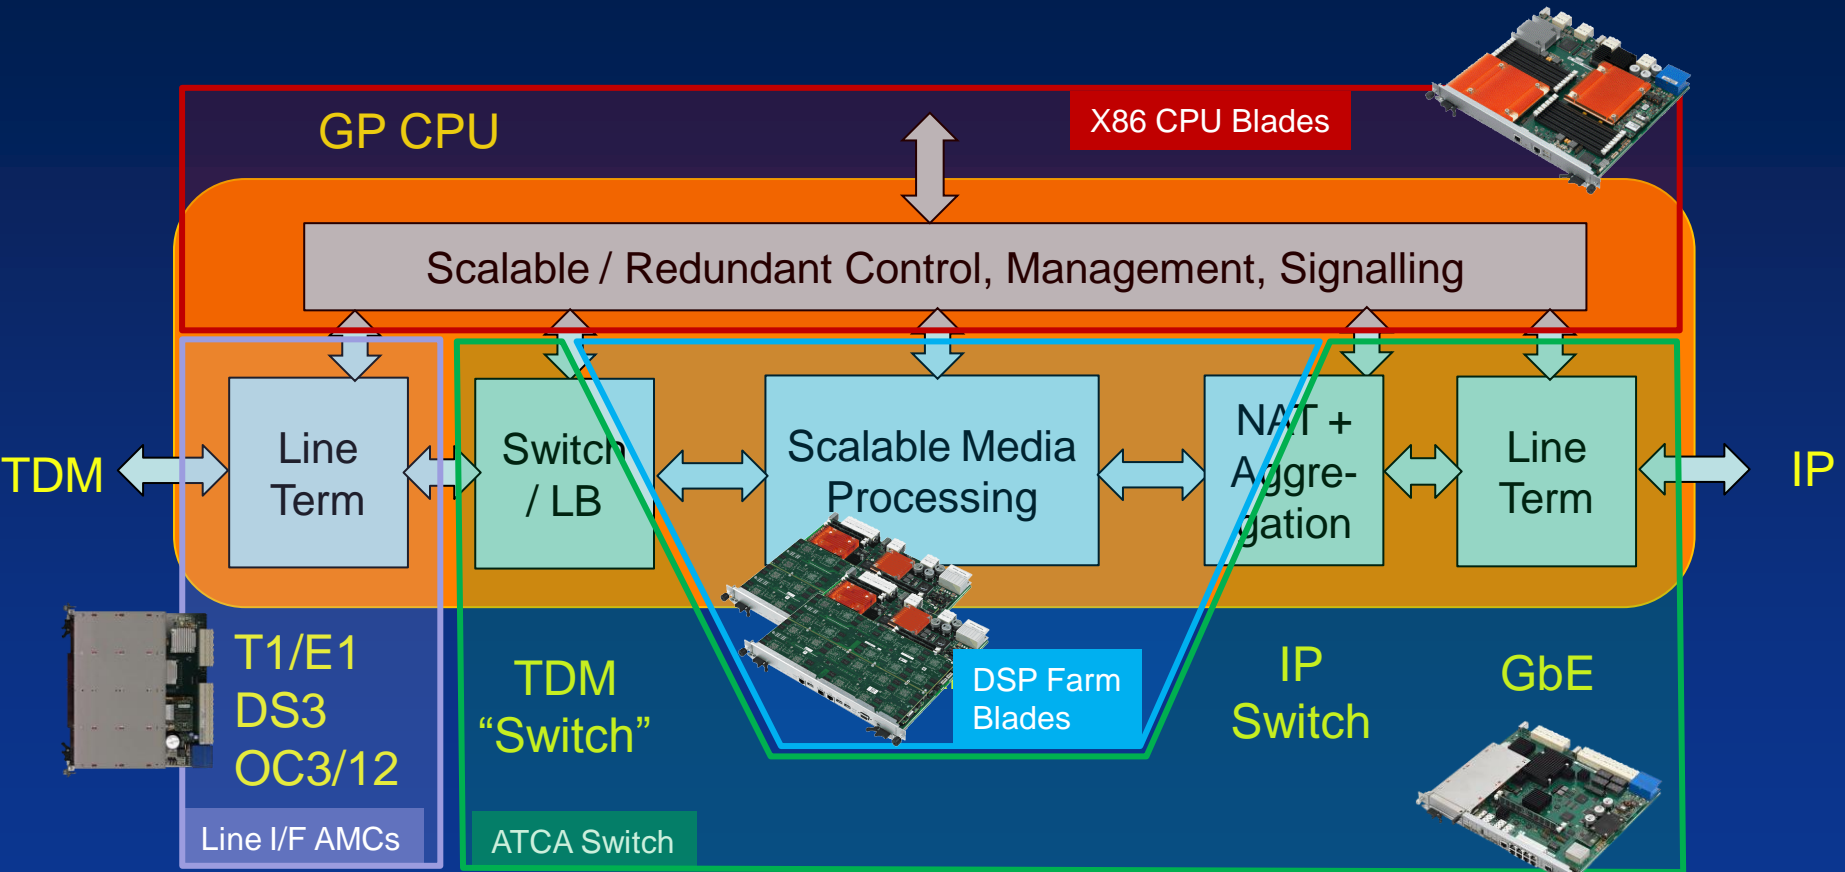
GP CPU

X86 CPU Blades

Scalable / Redundant Control, Management, Signalling

TDM

Line Term

Switch / LB

Scalable Media Processing

NAT + Aggregation

Line Term

IP

T1/E1
DS3
OC3/12

TDM "Switch"

DSP Farm Blades

IP Switch

GbE

Line I/F AMCs

ATCA Switch